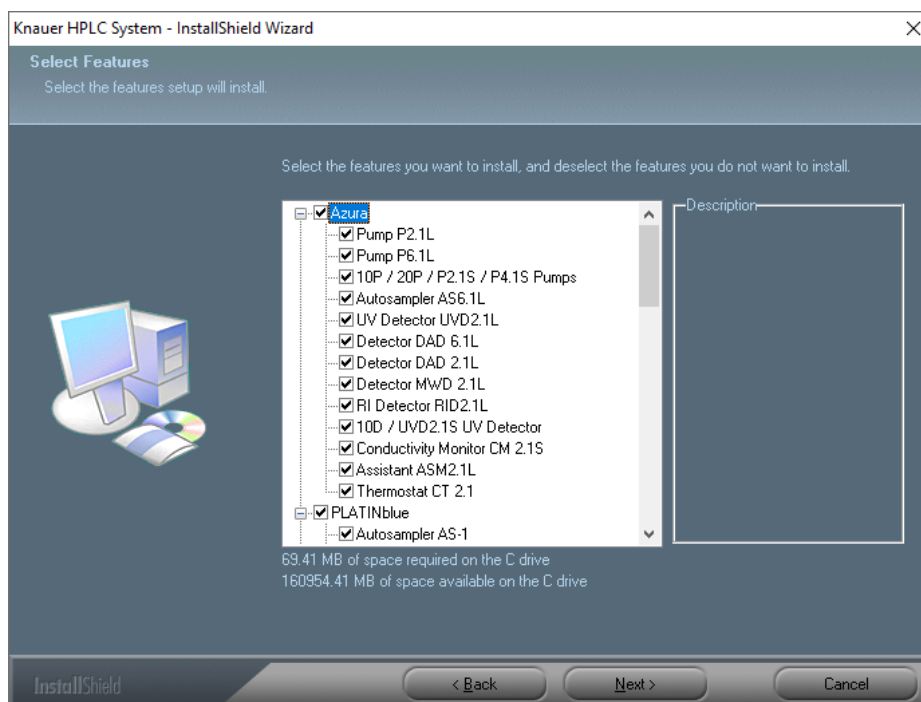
Knauer HPLC System - InstallShield Wizard

Select Features
Select the features setup will install.

Select the features you want to install, and deselect the features you do not want to install.

Azura
Pump P2.1L
Pump P6.1L
10P / 20P / P2.1S / P4.1S Pumps
Autosampler AS6.1L
UV Detector UVD2.1L
Detector DAD 6.1L
Detector DAD 2.1L
Detector MWD 2.1L
RI Detector RID2.1L
10D / UVD2.1S UV Detector
Conductivity Monitor CM 2.1S
Assistant ASM2.1L
Thermostat CT 2.1
PLATINblue
Autosampler AS-1

Description

69.41 MB of space required on the C drive
160954.41 MB of space available on the C drive

InstallShield

< Back
Next >
Cancel